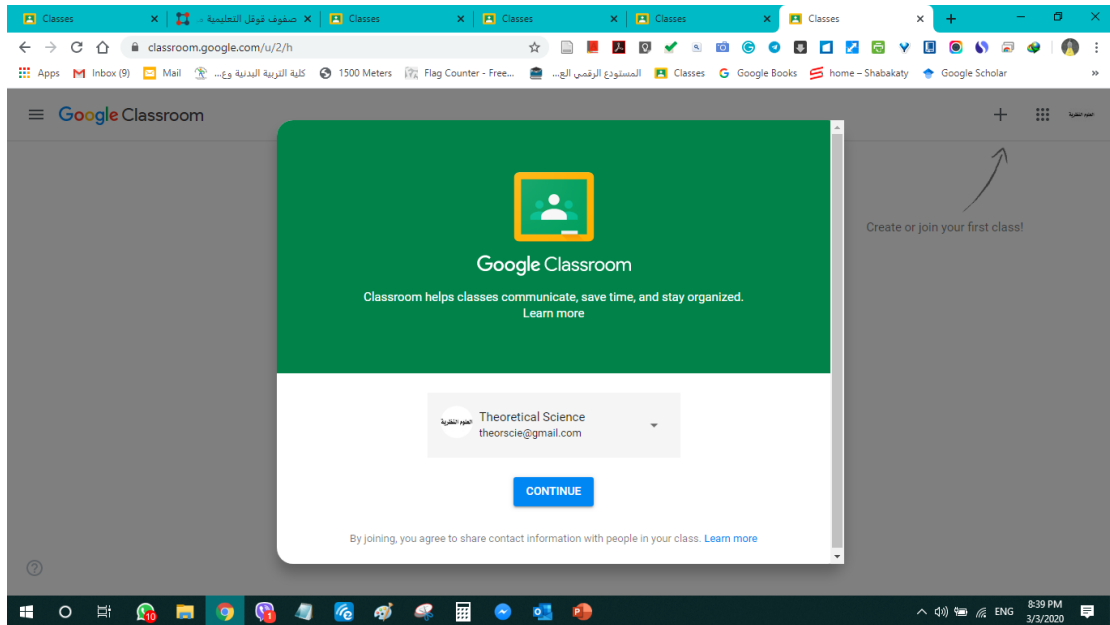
Classes ×
صفوف قوقل التعليمية ×
Classes ×
Classes ×
Classes ×
Classes ×
+

classroom.google.com/u/2/h

Apps
Inbox (9)
Mail
كلية التربية البدنية وع...
1500 Meters
Flag Counter - Free...
المستودع الرقمي الع...
Classes
Google Books
home – Shabakaty
Google Scholar
»

Google Classroom

العلوم النظرية

Create or join your first class!

Google Classroom

Classroom helps classes communicate, save time, and stay organized.
Learn more

العلوم النظرية
Theoretical Science
theorscie@gmail.com

CONTINUE

By joining, you agree to share contact information with people in your class. Learn more

?

10
1

ENG
8:39 PM
3/3/2020